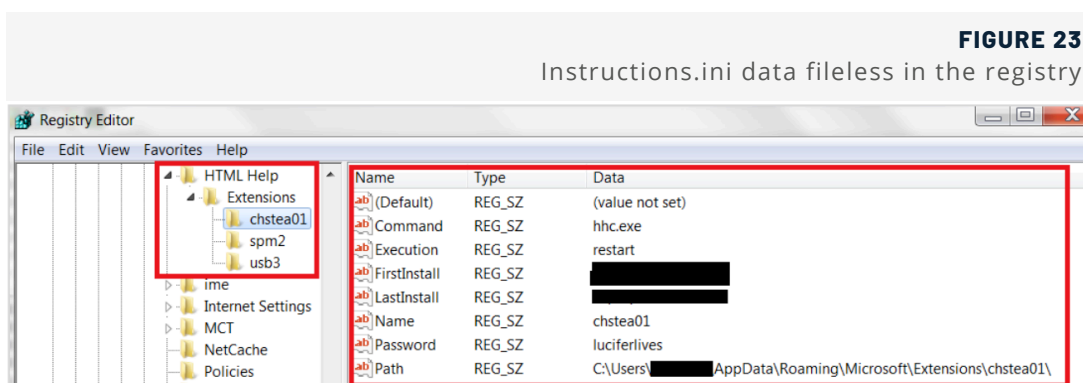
FIGURE 23

Instructions.ini data fileless in the registry

Registry Editor

File Edit View Favorites Help

HTML Help
Extensions
chstea01
spm2
usb3
ime
Internet Settings
MCT
NetCache
Policies

| Name | Type | Data |
|---|---|---|
| (Default) | REG_SZ | (value not set) |
| Command | REG_SZ | hhc.exe |
| Execution | REG_SZ | restart |
| FirstInstall | REG_SZ | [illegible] |
| LastInstall | REG_SZ | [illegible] |
| Name | REG_SZ | chstea01 |
| Password | REG_SZ | luciferlives |
| Path | REG_SZ | C:\Users\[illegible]AppData\Roaming\Microsoft\Extensions\chstea01\ |